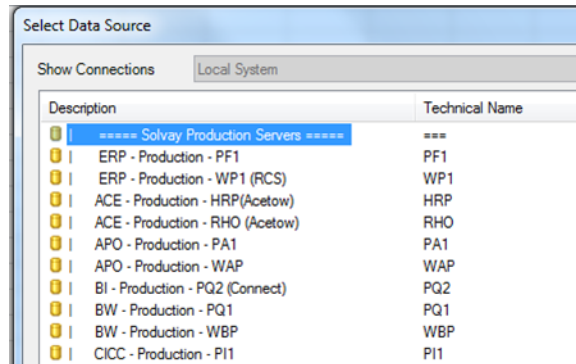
Select Data Source

Show Connections Local System

| Description | Technical Name |
|---|---|
| ===== Solvay Production Servers ===== | === |
| ERP - Production - PF1 | PF1 |
| ERP - Production - WP1 (RCS) | WP1 |
| ACE - Production - HRP(Acetow) | HRP |
| ACE - Production - RHO (Acetow) | RHO |
| APO - Production - PA1 | PA1 |
| APO - Production - WAP | WAP |
| BI - Production - PQ2 (Connect) | PQ2 |
| BW - Production - PQ1 | PQ1 |
| BW - Production - WBP | WBP |
| CICC - Production - PI1 | PI1 |